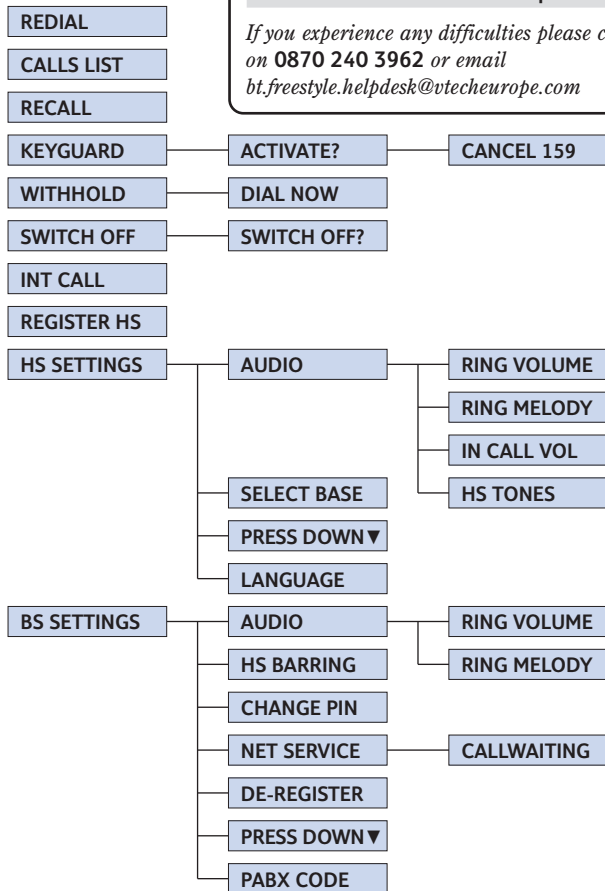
If you experience any difficulties please c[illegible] on **0870 240 3962** or email bt.freestyle.helpdesk@vtecheurope.com

REDIAL

CALLS LIST

RECALL

KEYGUARD

ACTIVATE?

CANCEL 159

WITHHOLD

DIAL NOW

SWITCH OFF

SWITCH OFF?

INT CALL

REGISTER HS

HS SETTINGS

AUDIO

RING VOLUME

RING MELODY

IN CALL VOL

HS TONES

SELECT BASE

PRESS DOWN▼

LANGUAGE

BS SETTINGS

AUDIO

RING VOLUME

RING MELODY

HS BARRING

CHANGE PIN

NET SERVICE

CALLWAITING

DE-REGISTER

PRESS DOWN▼

PABX CODE